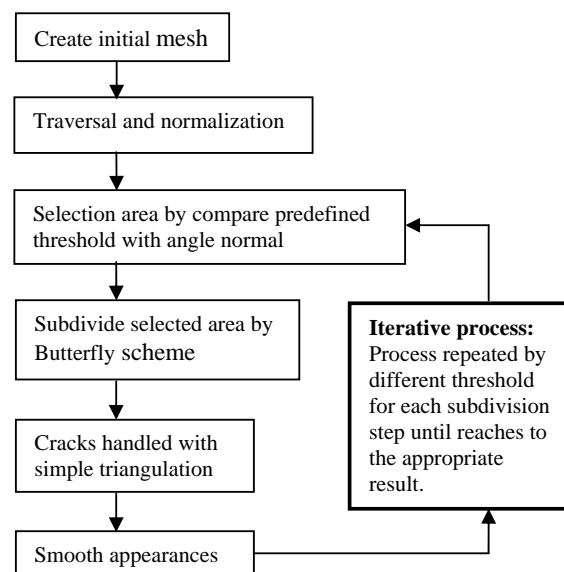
Create initial mesh

Traversal and normalization

Selection area by compare predefined threshold with angle normal

Subdivide selected area by Butterfly scheme

Cracks handled with simple triangulation

Smooth appearances

**Iterative process:** Process repeated by different threshold for each subdivision step until reaches to the appropriate result.